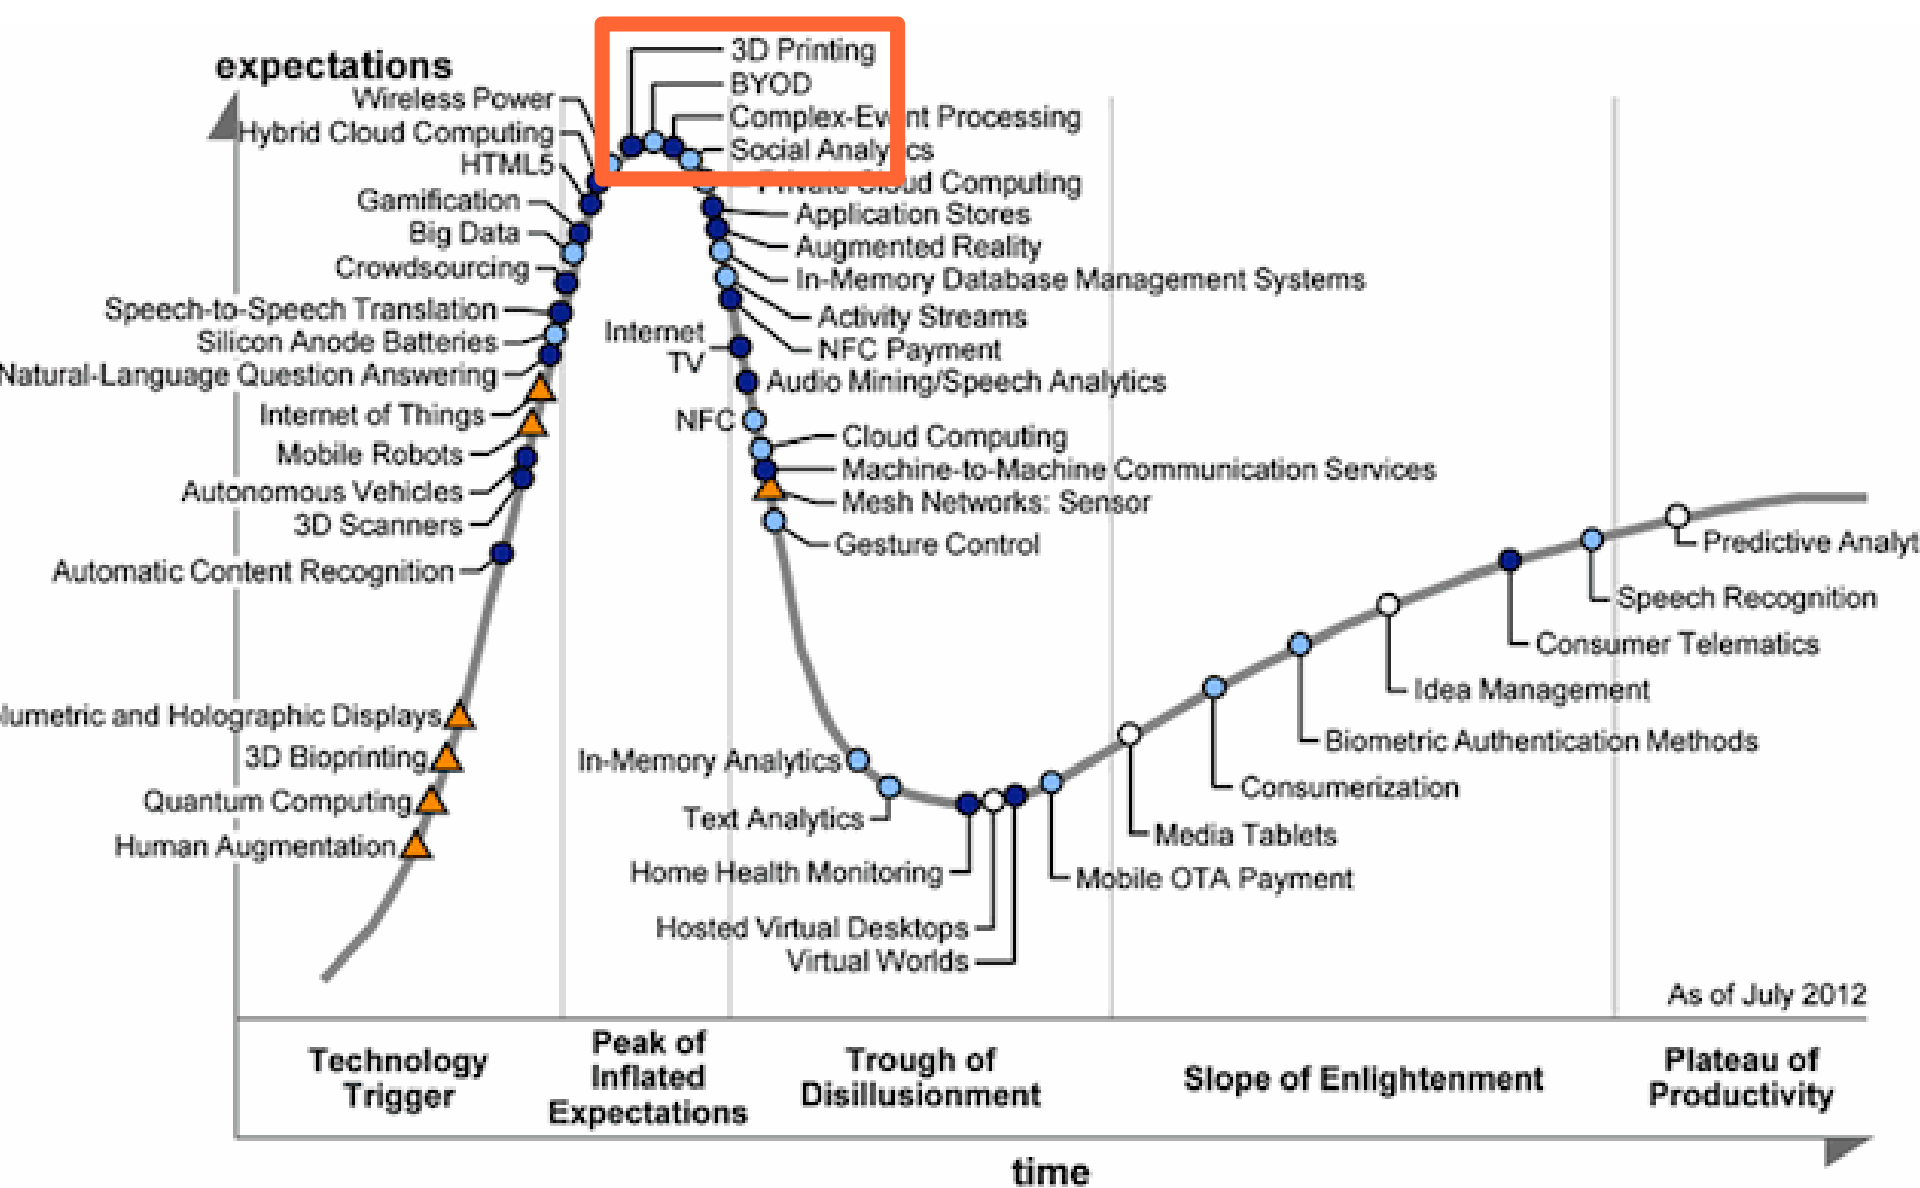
expectations

3D Printing
BYOD
Complex-Ev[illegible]nt Processing
Social Analy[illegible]cs
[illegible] Cloud Computing
Application Stores
Augmented Reality
In-Memory Database Management Systems
Activity Streams
NFC Payment
Audio Mining/Speech Analytics
Cloud Computing
Machine-to-Machine Communication Services
Mesh Networks: Sensor
Gesture Control

Wireless Power
Hybrid Cloud Computing
HTML5
Gamification
Big Data
Crowdsourcing
Speech-to-Speech Translation
Silicon Anode Batteries
Natural-Language Question Answering
Internet of Things
Mobile Robots
Autonomous Vehicles
3D Scanners
Automatic Content Recognition
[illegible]lumetric and Holographic Displays
3D Bioprinting
Quantum Computing
Human Augmentation

Internet TV
NFC

In-Memory Analytics
Text Analytics
Home Health Monitoring
Hosted Virtual Desktops
Virtual Worlds
Mobile OTA Payment
Media Tablets
Consumerization
Biometric Authentication Methods
Idea Management
Consumer Telematics
Speech Recognition
Predictive Analyt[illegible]

As of July 2012

Technology Trigger
Peak of Inflated Expectations
Trough of Disillusionment
Slope of Enlightenment
Plateau of Productivity

time